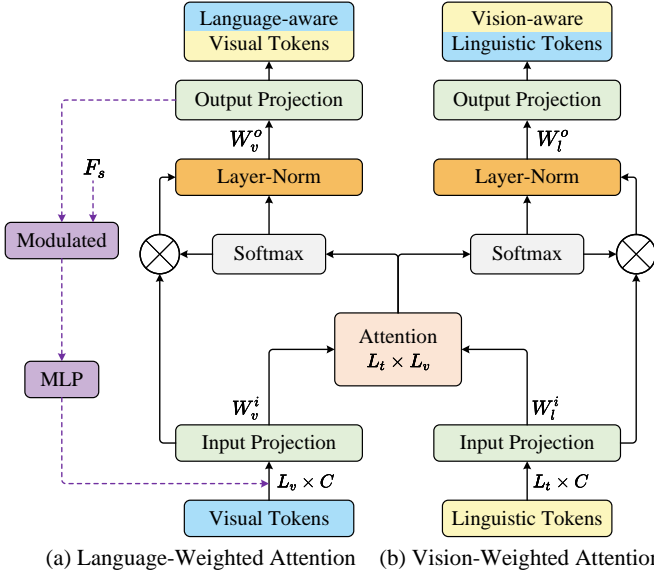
Language-aware
Visual Tokens

Vision-aware
Linguistic Tokens

Output Projection

Output Projection

$W_v^o$

$W_l^o$

$F_s$

Layer-Norm

Layer-Norm

Modulated

Softmax

Softmax

Attention
$L_t \times L_v$

MLP

$W_v^i$

$W_l^i$

Input Projection

Input Projection

$L_v \times C$

$L_t \times C$

Visual Tokens

Linguistic Tokens

(a) Language-Weighted Attention (b) Vision-Weighted Attentio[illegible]